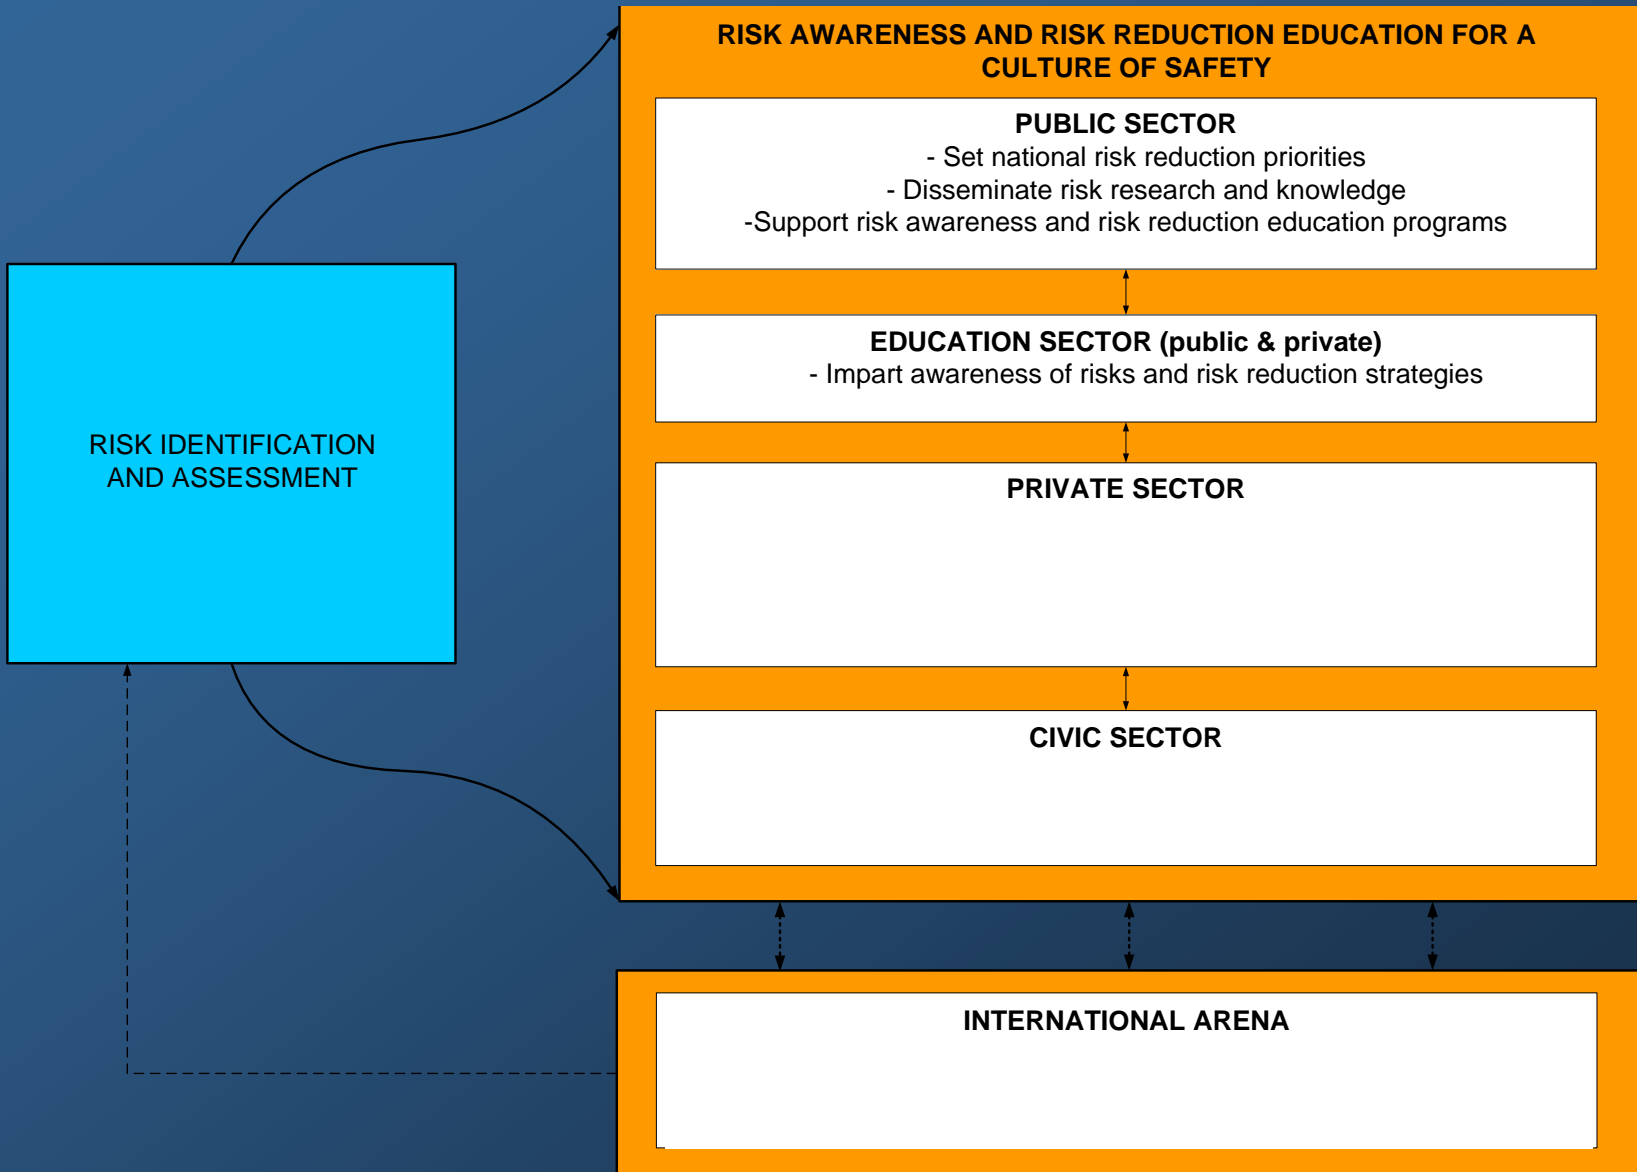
RISK AWARENESS AND RISK REDUCTION EDUCATION FOR A CULTURE OF SAFETY

PUBLIC SECTOR
- Set national risk reduction priorities
- Disseminate risk research and knowledge
-Support risk awareness and risk reduction education programs

EDUCATION SECTOR (public & private)
- Impart awareness of risks and risk reduction strategies

PRIVATE SECTOR

CIVIC SECTOR

RISK IDENTIFICATION AND ASSESSMENT

INTERNATIONAL ARENA